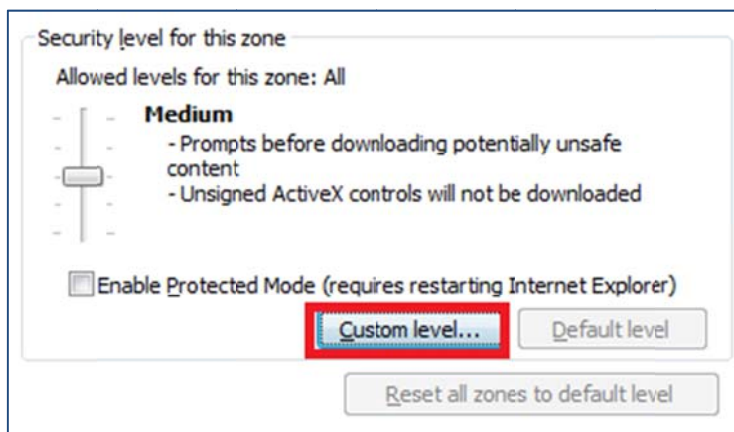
Security level for this zone

Allowed levels for this zone: All

Medium
- Prompts before downloading potentially unsafe content
- Unsigned ActiveX controls will not be downloaded

Enable Protected Mode (requires restarting Internet Explorer)

Custom level...

Default level

Reset all zones to default level